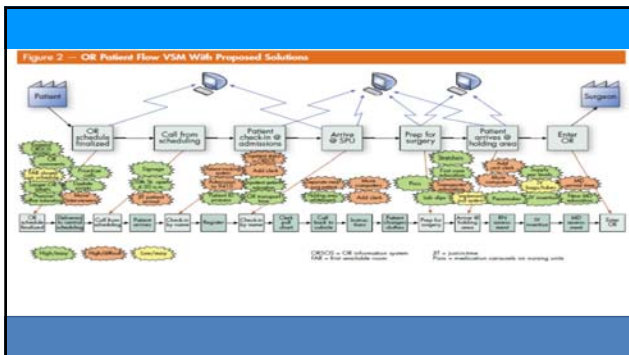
Figure 2 — OR Patient Flow VSM With Proposed Solutions

Patient

Surgeon

OR schedule finalized

Call from scheduling

Patient check-in @ admissions

Arrive @ SPU

Prep for surgery

Patient arrives @ holding area

Enter OR

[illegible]

OR schedule finalized

Delivered to central scheduling

Call from scheduling

Patient arrives

Check-in by nurse

Register

Check pull chart

Call back to admission

Status: Stats

Patient changes clothes

Prep for surgery

Arrive @ holding area

RN assessment

IV insertion

MD assessment

Enter OR

High/easy

High/difficult

Low/easy

ORSOS = OR information system
FAR = first available room

JIT = just-in-time
Pixis = medication carousels on nursing units